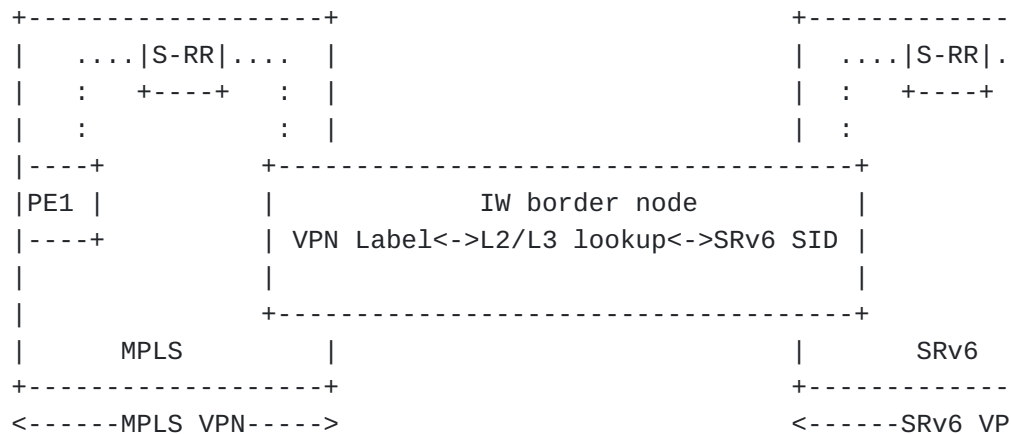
+------------------+                         +------------
|  ....|S-RR|....  |                         | ....|S-RR|.
|  :   +----+   :  |                         | :   +----+
|  :            :  |                         | :
|----+        +------------------------------------+
|PE1 |        |           IW border node           |
|----+        | VPN Label<->L2/L3 lookup<->SRv6 SID |
|             |                                    |
|             +------------------------------------+
|     MPLS         |                         |     SRv6
+------------------+                         +------------
<------MPLS VPN----->                        <------SRv6 VP